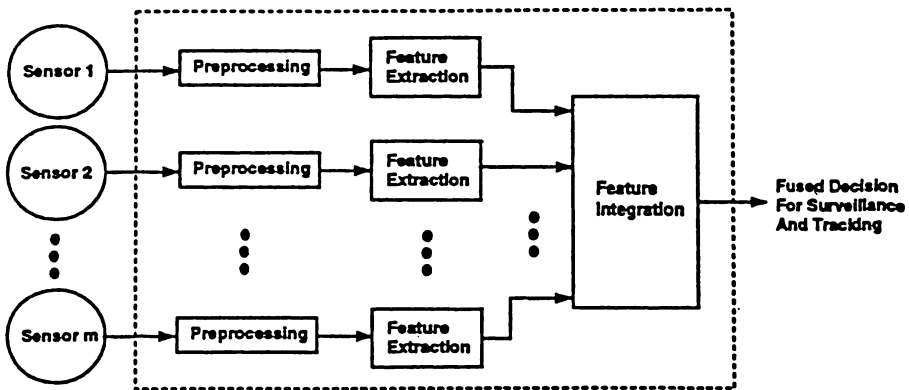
Sensor 1

Preprocessing

Feature Extraction

Sensor 2

Preprocessing

Feature Extraction

Feature Integration

Fused Decision For Surveillance And Tracking

Sensor m

Preprocessing

Feature Extraction